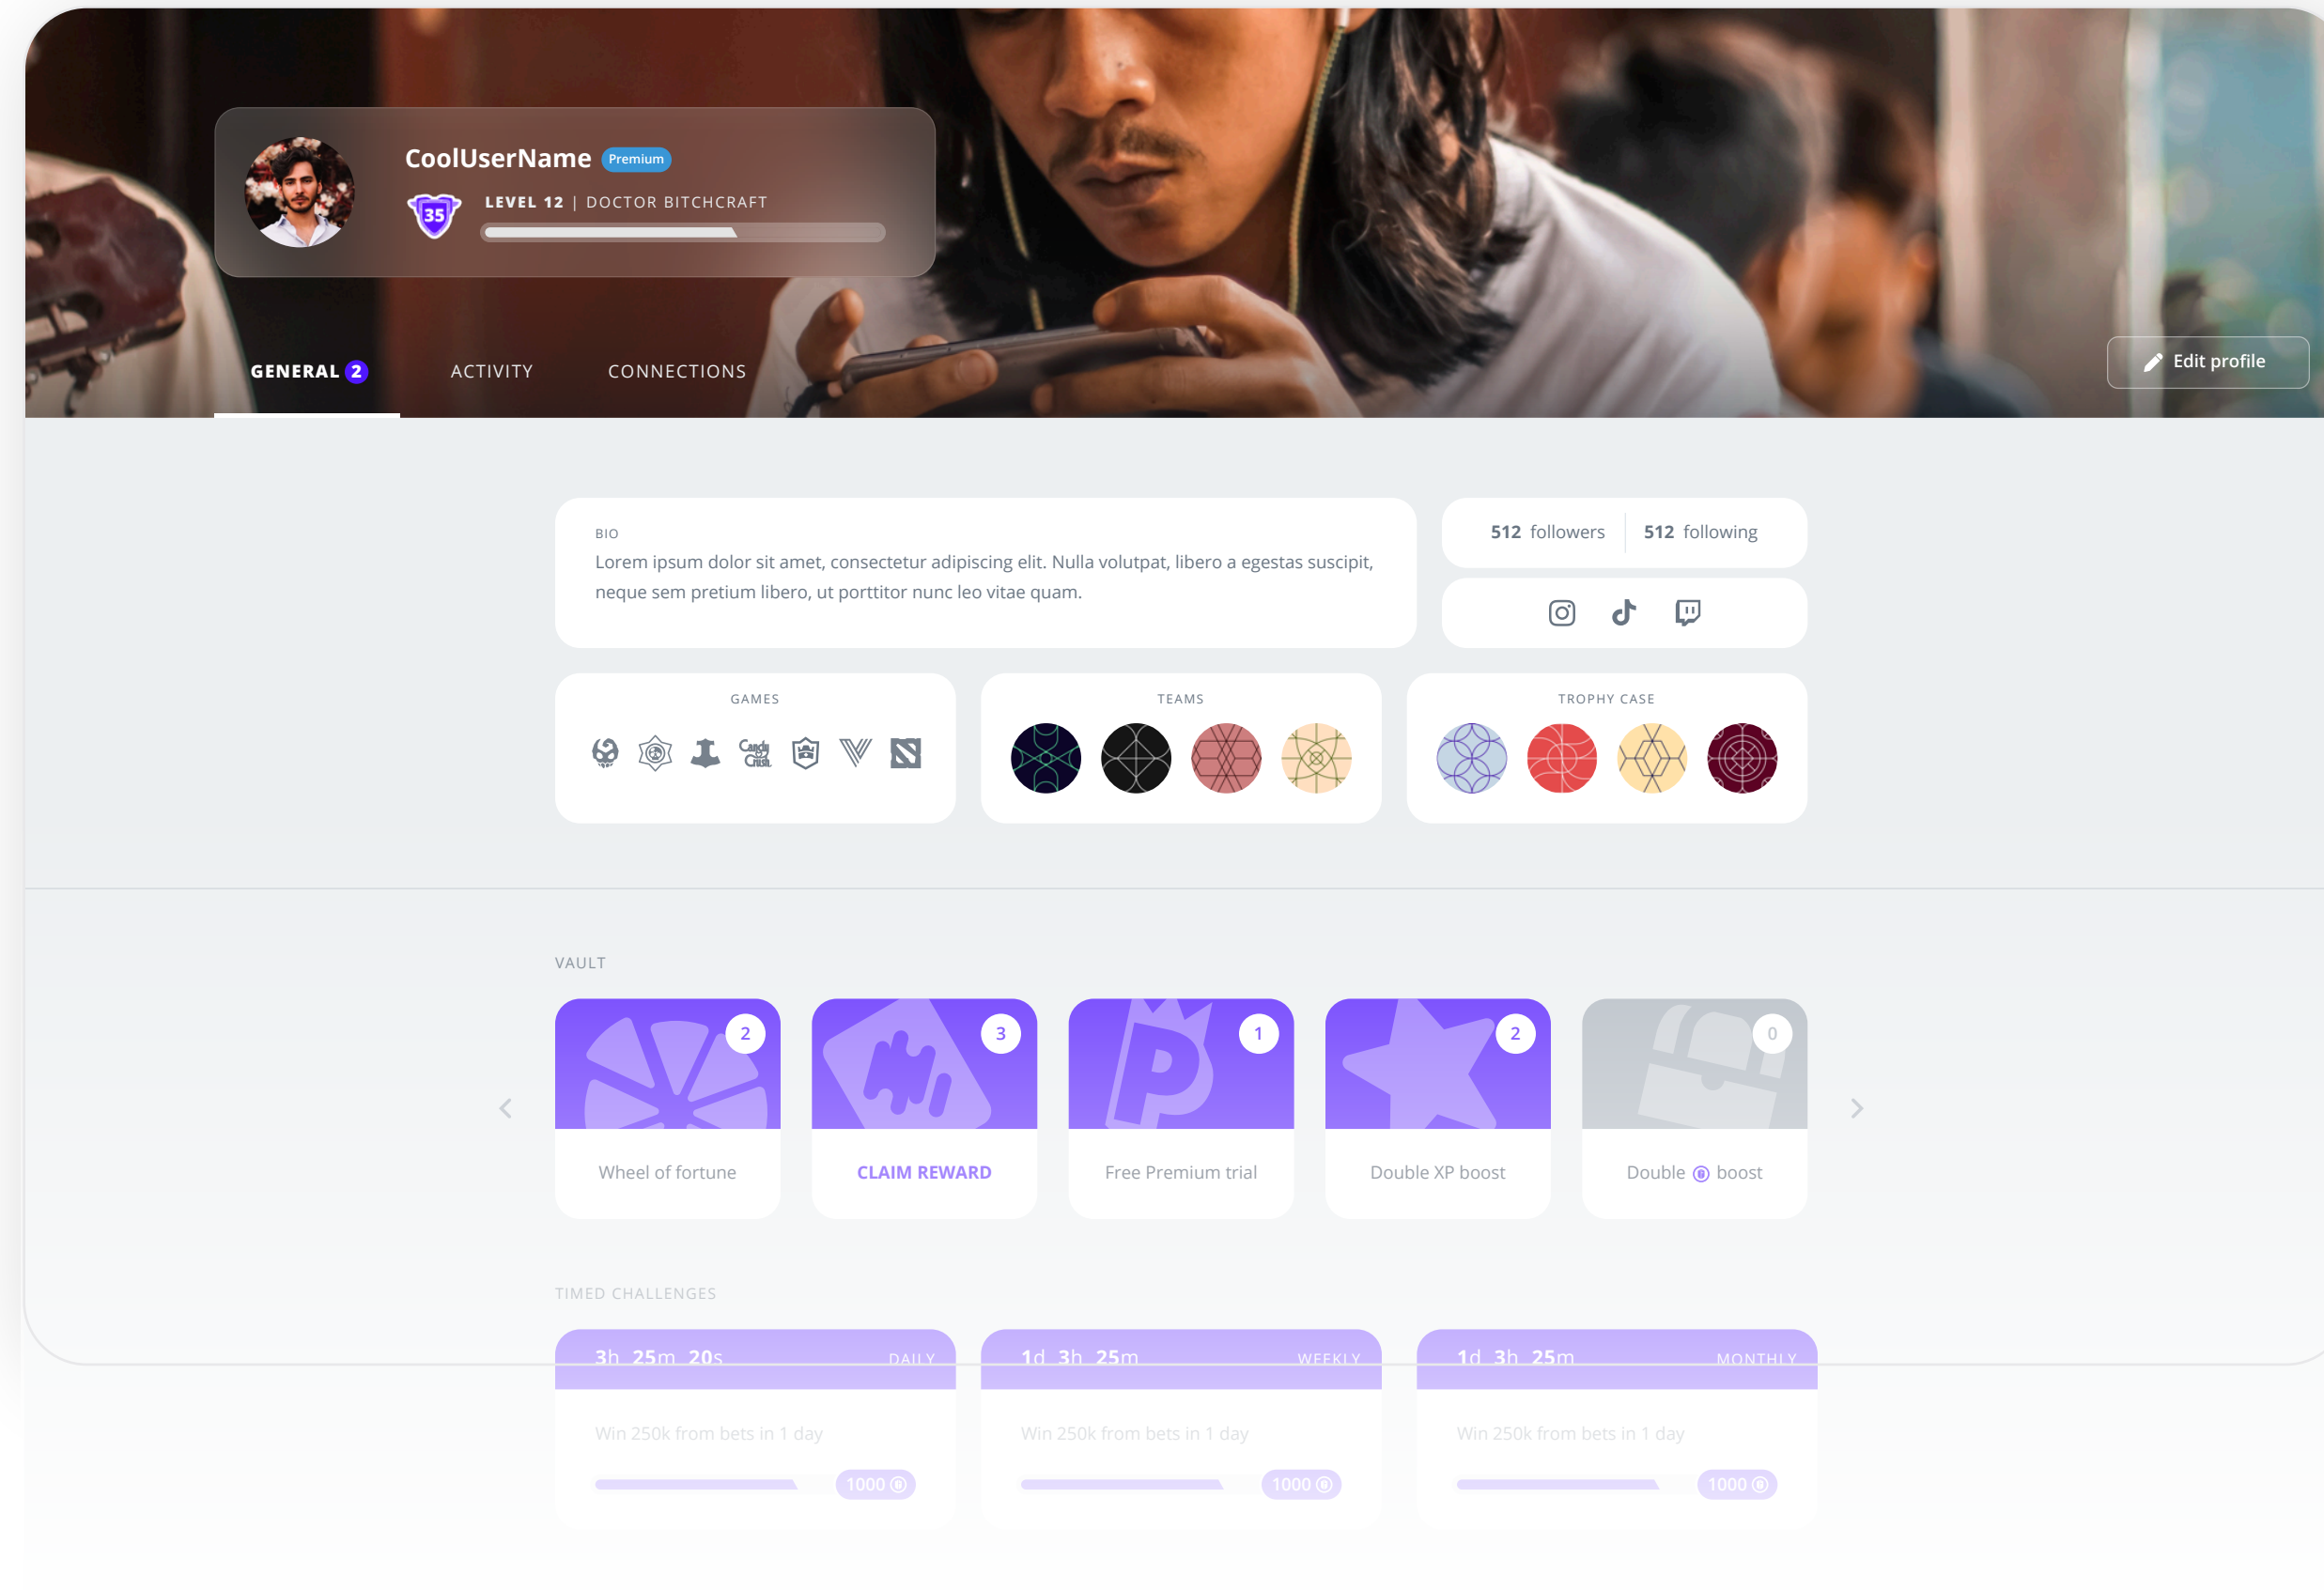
CoolUserName Premium

35 LEVEL 12 | DOCTOR BITCHCRAFT

GENERAL 2 ACTIVITY CONNECTIONS

Edit profile

BIO
Lorem ipsum dolor sit amet, consectetur adipiscing elit. Nulla volutpat, libero a egestas suscipit, neque sem pretium libero, ut porttitor nunc leo vitae quam.

512 followers | 512 following

GAMES

TEAMS

TROPHY CASE

VAULT

2
Wheel of fortune

3
CLAIM REWARD

1
Free Premium trial

2
Double XP boost

0
Double boost

TIMED CHALLENGES

3h 25m 20s DAILY
Win 250k from bets in 1 day
1000

1d 3h 25m WEEKLY
Win 250k from bets in 1 day
1000

1d 3h 25m MONTHLY
Win 250k from bets in 1 day
1000